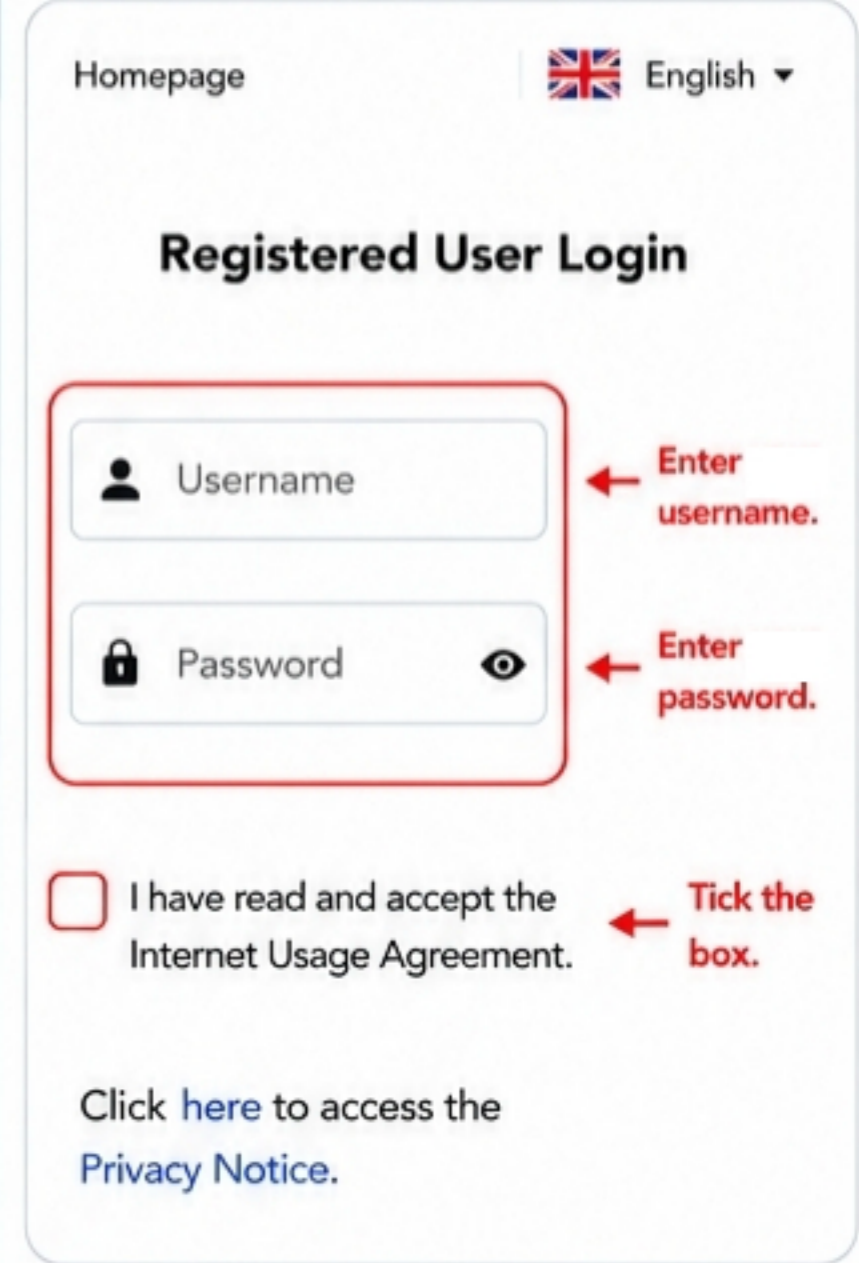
Homepage

English

Registered User Login

Username

Enter username.

Password

Enter password.

I have read and accept the Internet Usage Agreement.

Tick the box.

Click here to access the Privacy Notice.